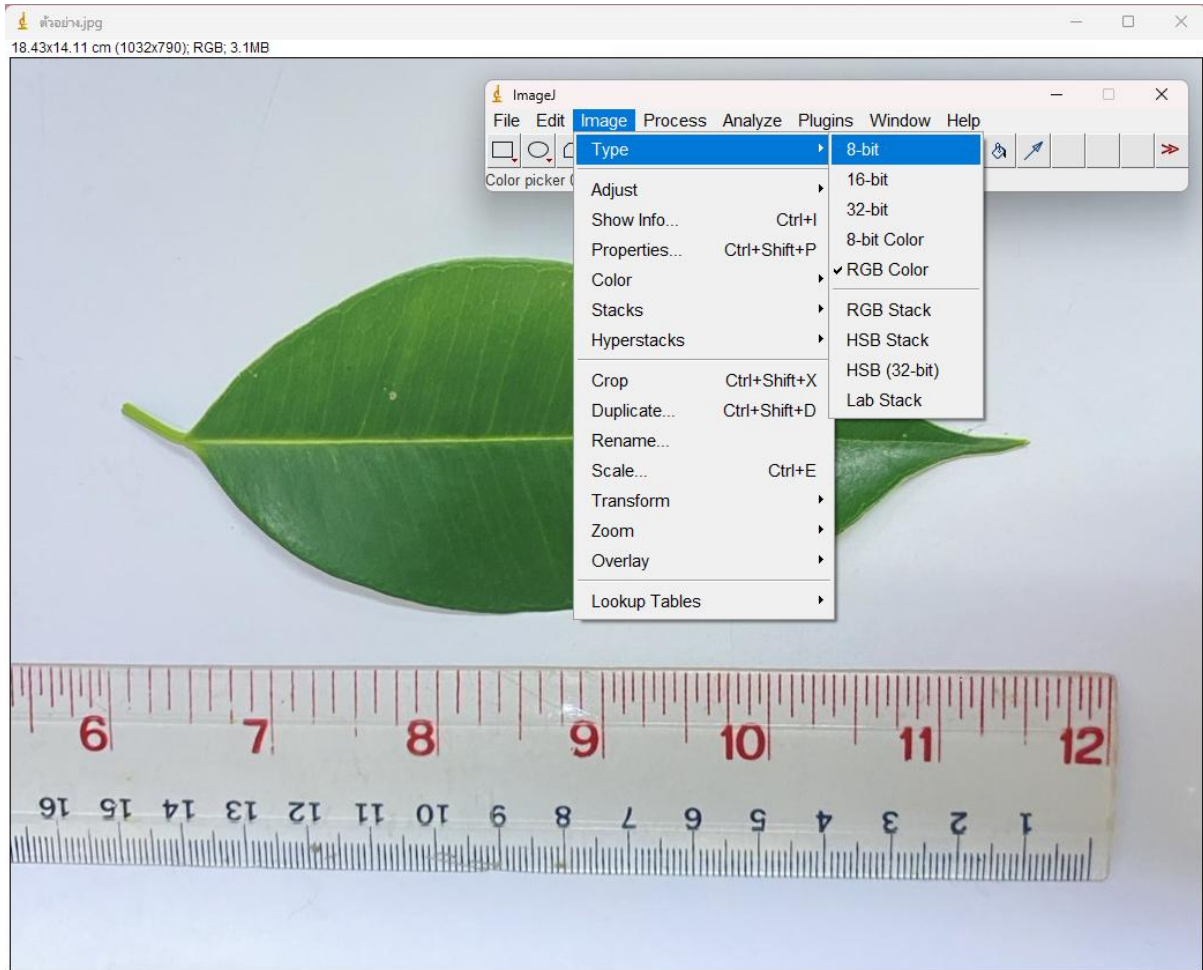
ตัวอย่าง.jpg
18.43x14.11 cm (1032x790); RGB; 3.1MB

ImageJ
File Edit Image Process Analyze Plugins Window Help
Color picker (

Type
Adjust
Show Info... Ctrl+I
Properties... Ctrl+Shift+P
Color
Stacks
Hyperstacks
Crop Ctrl+Shift+X
Duplicate... Ctrl+Shift+D
Rename...
Scale... Ctrl+E
Transform
Zoom
Overlay
Lookup Tables

8-bit
16-bit
32-bit
8-bit Color
✓ RGB Color
RGB Stack
HSB Stack
HSB (32-bit)
Lab Stack

6 7 8 9 10 11 12
16 15 14 13 12 11 10 9 8 7 6 5 4 3 2 1